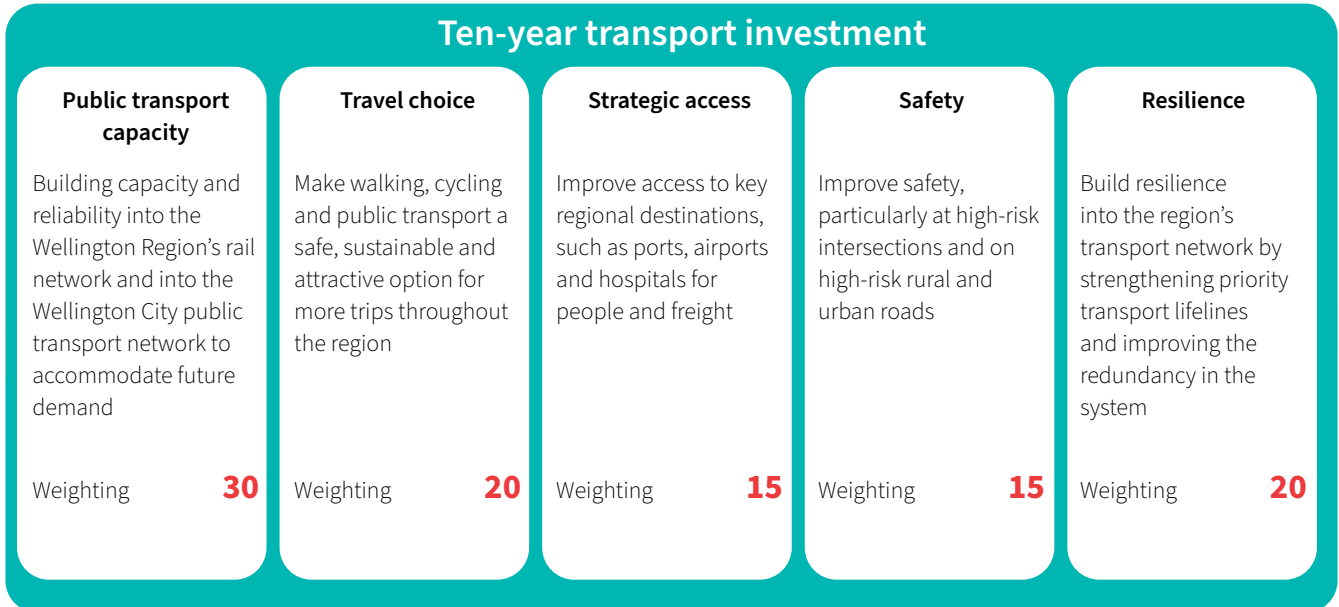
Ten-year transport investment

Public transport capacity

Building capacity and reliability into the Wellington Region’s rail network and into the Wellington City public transport network to accommodate future demand

Weighting 30

Travel choice

Make walking, cycling and public transport a safe, sustainable and attractive option for more trips throughout the region

Weighting 20

Strategic access

Improve access to key regional destinations, such as ports, airports and hospitals for people and freight

Weighting 15

Safety

Improve safety, particularly at high-risk intersections and on high-risk rural and urban roads

Weighting 15

Resilience

Build resilience into the region’s transport network by strengthening priority transport lifelines and improving the redundancy in the system

Weighting 20